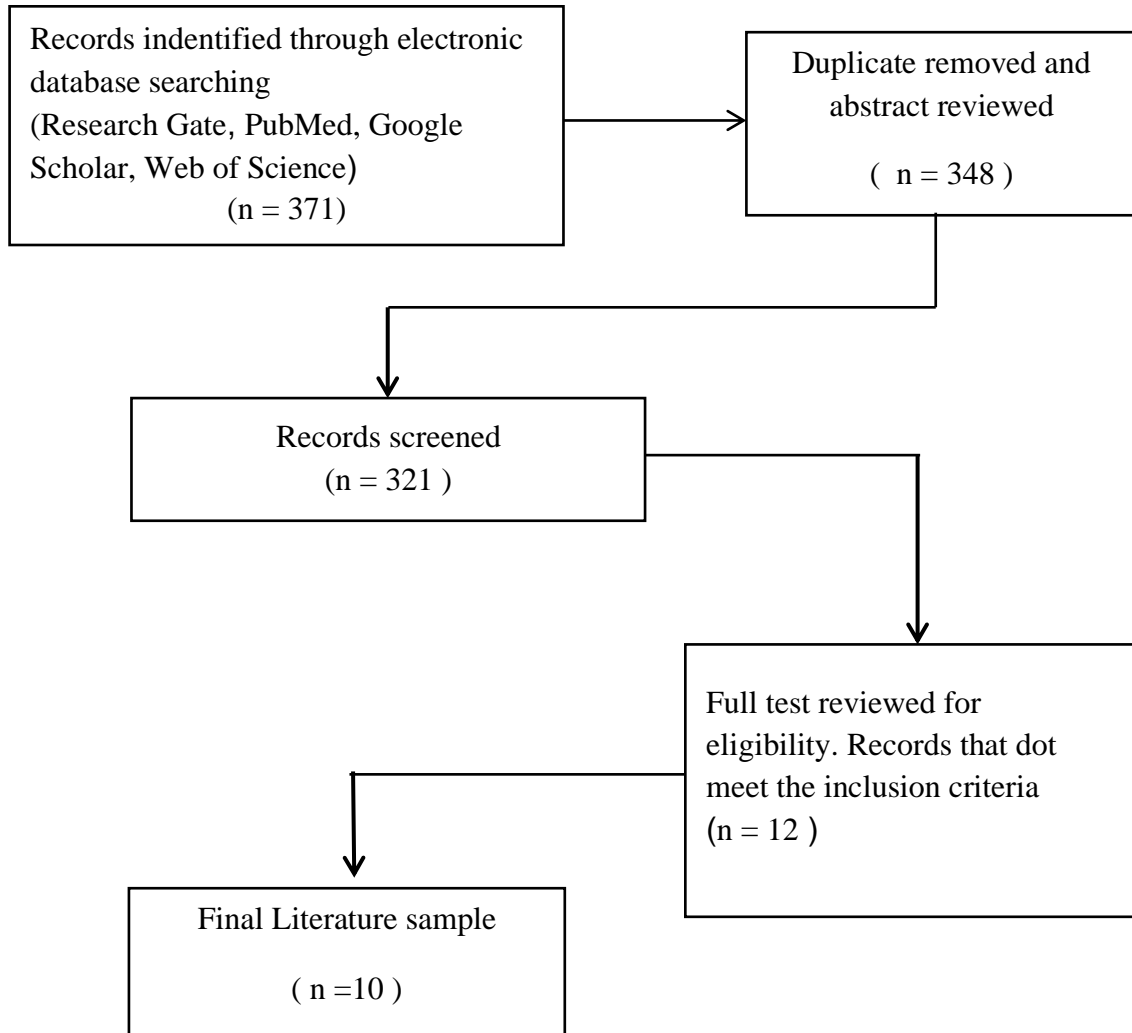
Records indentified through electronic database searching (Research Gate, PubMed, Google Scholar, Web of Science) (n = 371)

Duplicate removed and abstract reviewed ( n = 348 )

Records screened (n = 321 )

Full test reviewed for eligibility. Records that dot meet the inclusion criteria (n = 12 )

Final Literature sample ( n =10 )